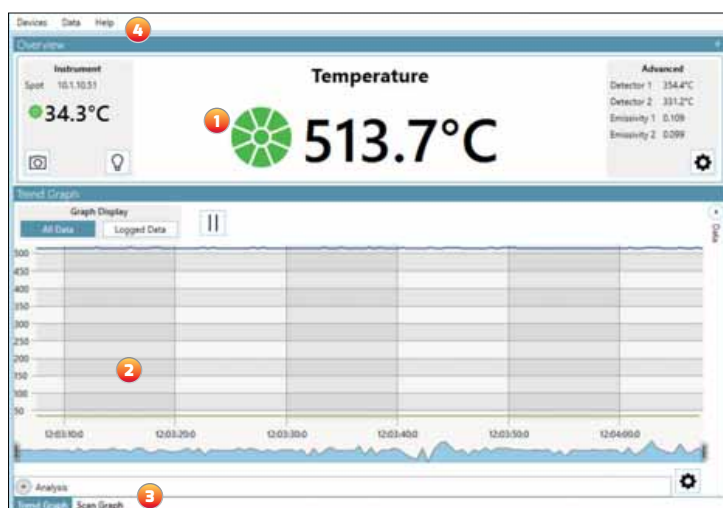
Devices Data Help 4

Overview

Instrument
Spot 10.1.10.51
34.3°C

Temperature
1
513.7°C

Advanced
Detector 1 354.4°C
Detector 2 331.2°C
Emissivity 1 0.109
Emissivity 2 0.099

Trend Graph

Graph Display
All Data Logged Data

Data

500
450
400
350
300
250
200
2
150
100
50

12:03:10.0 12:03:20.0 12:03:30.0 12:03:40.0 12:03:50.0 12:04:00.0

Analysis
3
Trend Graph Scan Graph